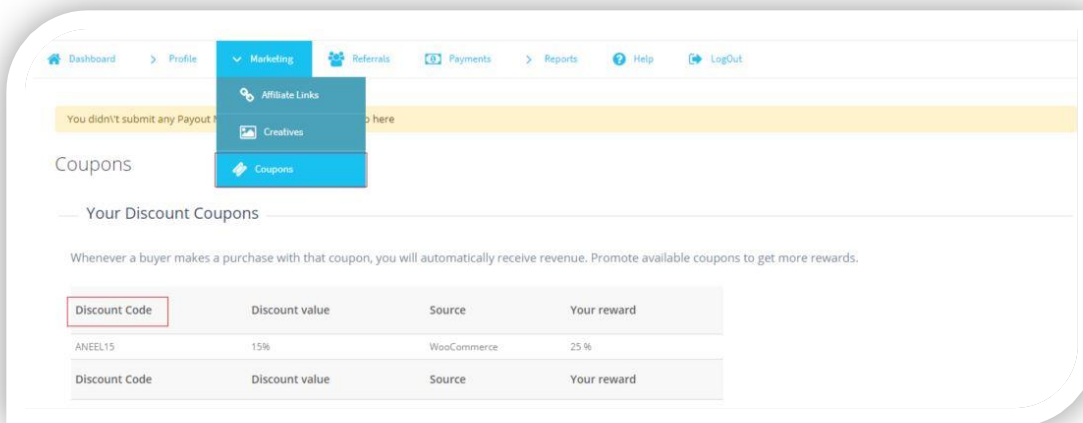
Dashboard > Profile Marketing Referrals Payments > Reports Help LogOut

Affiliate Links

Creatives

Coupons

You didn\'t submit any Payout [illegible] here

Coupons

Your Discount Coupons

Whenever a buyer makes a purchase with that coupon, you will automatically receive revenue. Promote available coupons to get more rewards.

| Discount Code | Discount value | Source | Your reward |
|---|---|---|---|
| ANEEL15 | 15% | WooCommerce | 25 % |
| Discount Code | Discount value | Source | Your reward |